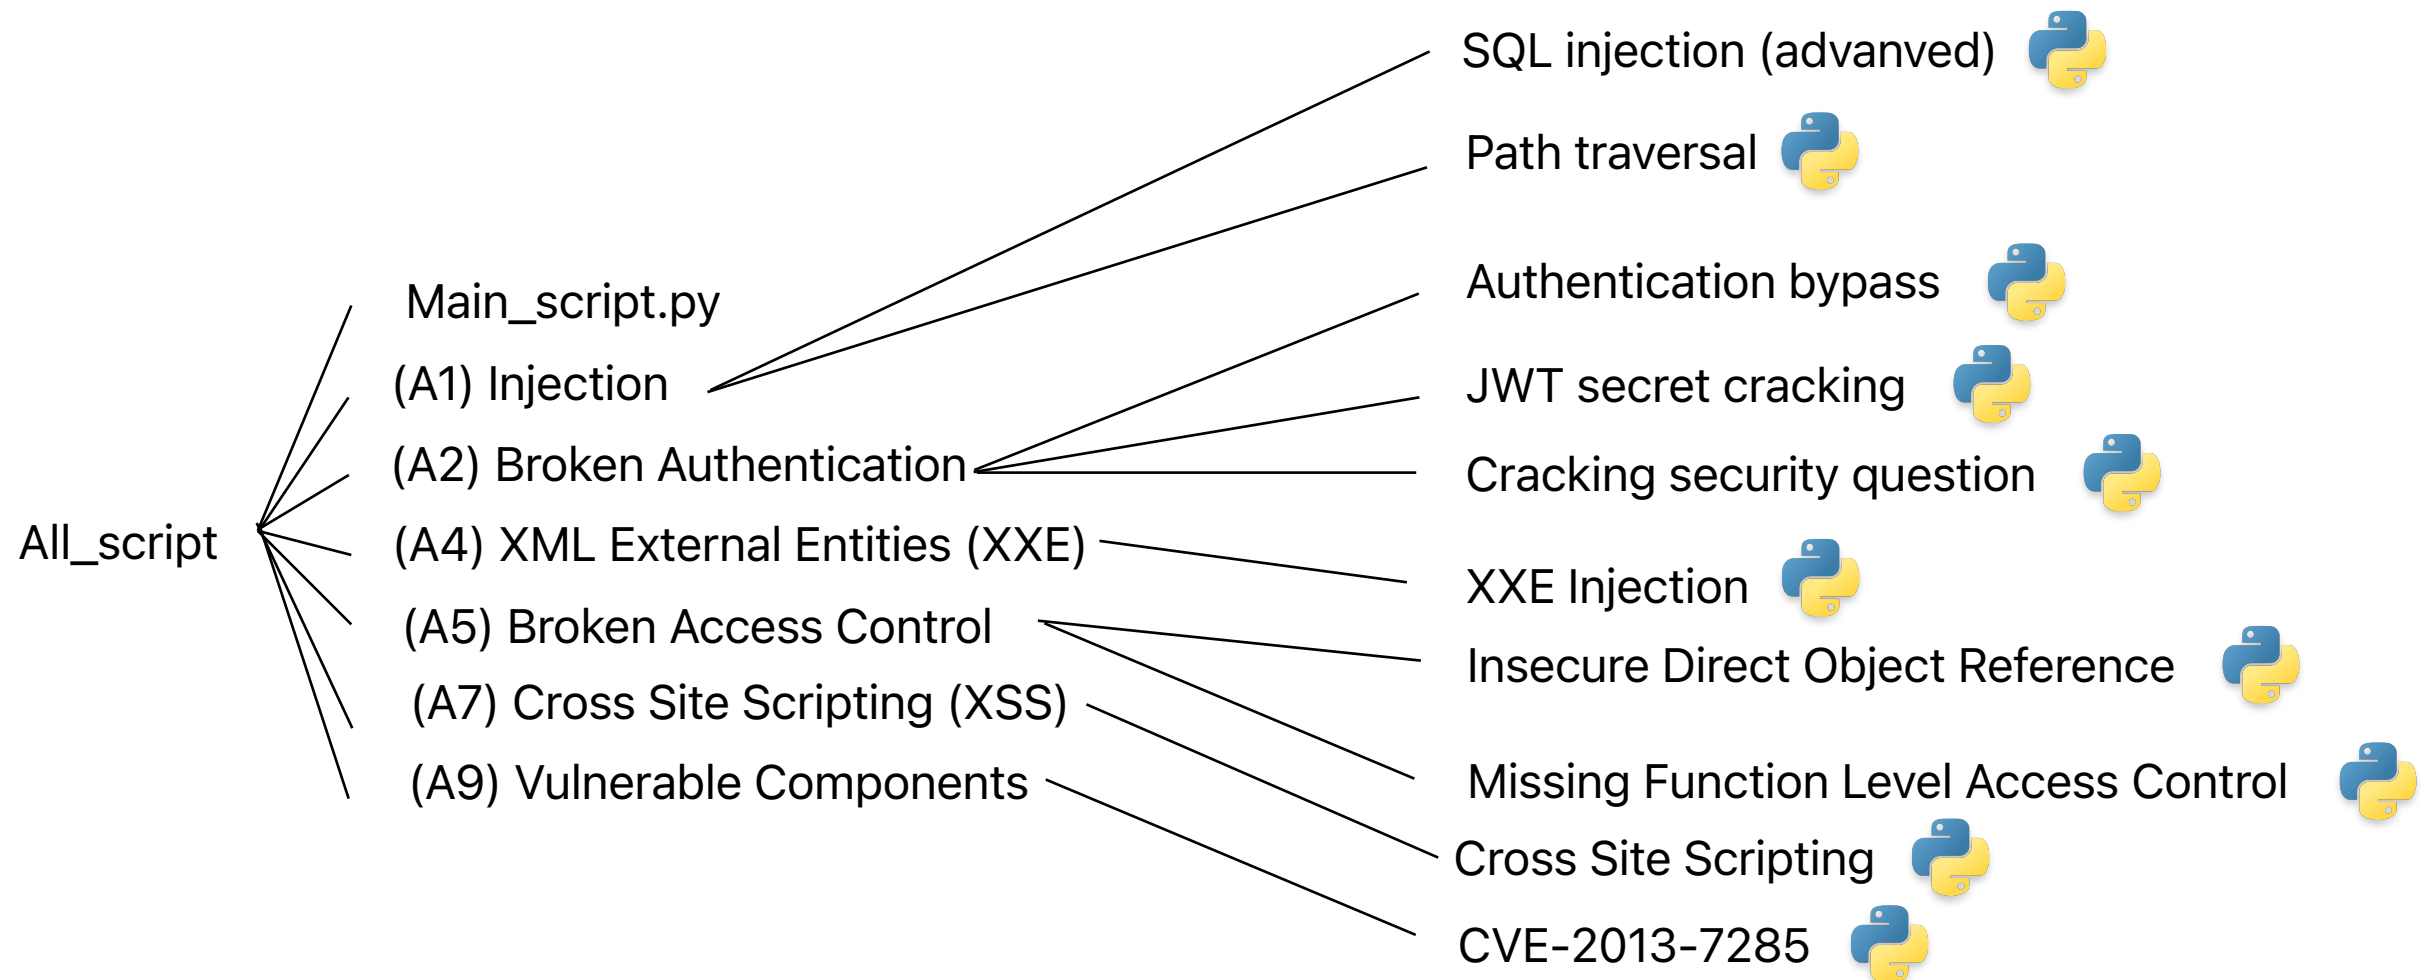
All_script

Main_script.py
(A1) Injection
(A2) Broken Authentication
(A4) XML External Entities (XXE)
(A5) Broken Access Control
(A7) Cross Site Scripting (XSS)
(A9) Vulnerable Components

SQL injection (advanved)
Path traversal
Authentication bypass
JWT secret cracking
Cracking security question
XXE Injection
Insecure Direct Object Reference
Missing Function Level Access Control
Cross Site Scripting
CVE-2013-7285